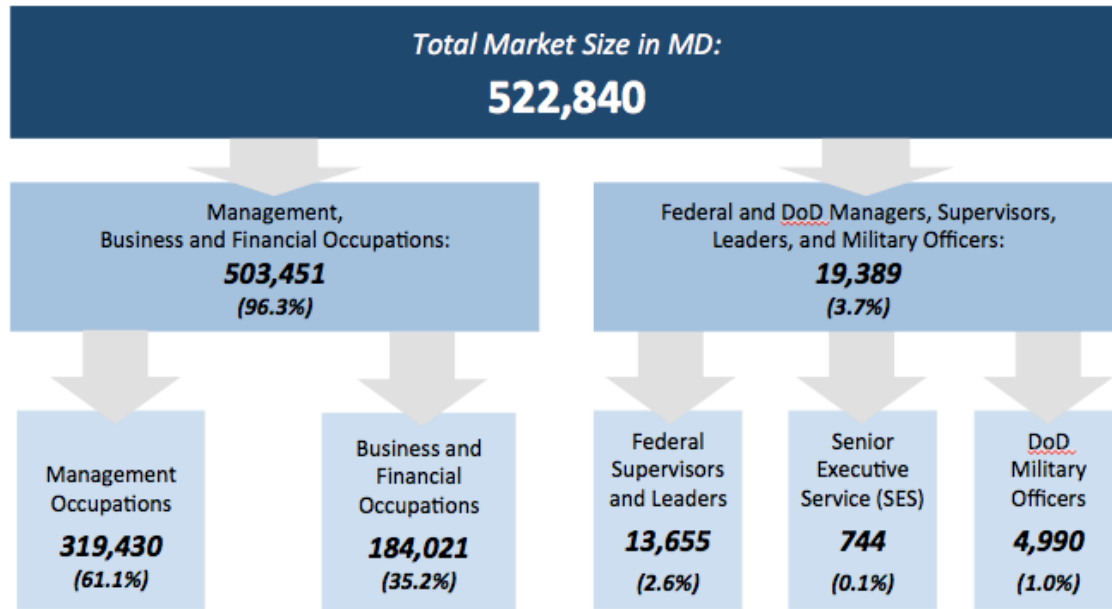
Total Market Size in MD:
522,840

Management, Business and Financial Occupations:
503,451
(96.3%)

Federal and DoD Managers, Supervisors, Leaders, and Military Officers:
19,389
(3.7%)

Management Occupations
319,430
(61.1%)

Business and Financial Occupations
184,021
(35.2%)

Federal Supervisors and Leaders
13,655
(2.6%)

Senior Executive Service (SES)
744
(0.1%)

DoD Military Officers
4,990
(1.0%)